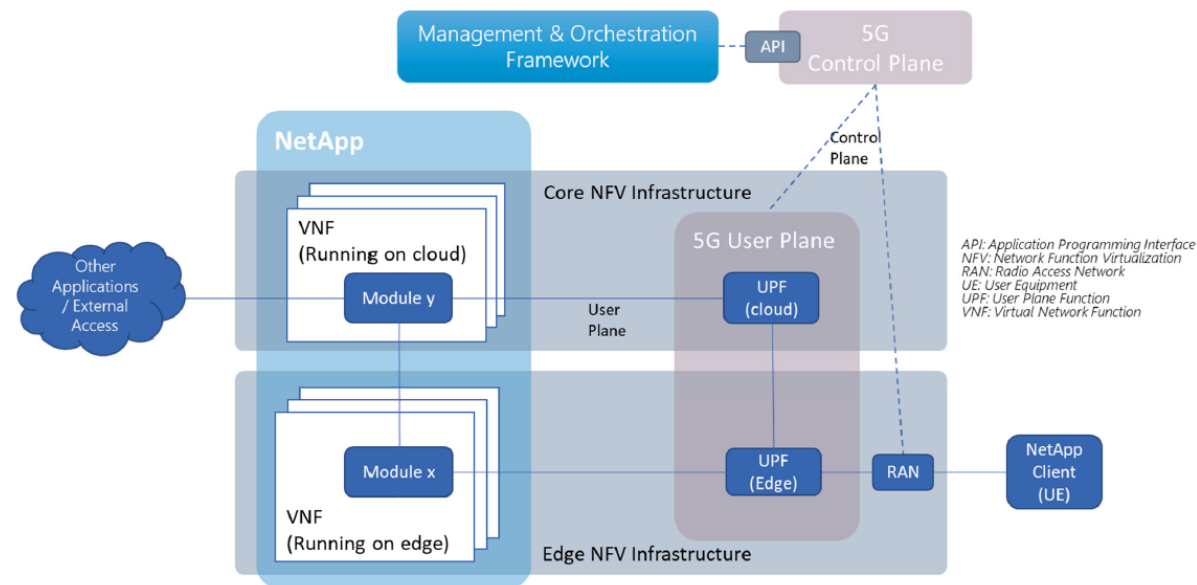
Management & Orchestration Framework

API

5G Control Plane

NetApp

Control Plane

Core NFV Infrastructure

VNF
(Running on cloud)

5G User Plane

API: Application Programming Interface
NFV: Network Function Virtualization
RAN: Radio Access Network
UE: User Equipment
UPF: User Plane Function
VNF: Virtual Network Function

Other Applications / External Access

Module y

User Plane

UPF (cloud)

Module x

UPF (Edge)

RAN

NetApp Client (UE)

VNF
(Running on edge)

Edge NFV Infrastructure